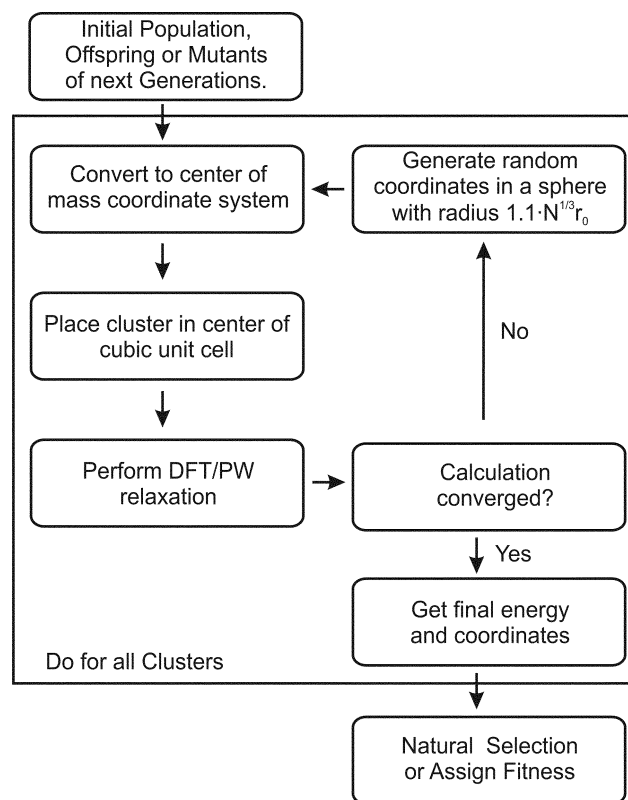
Initial Population, Offspring or Mutants of next Generations.

Convert to center of mass coordinate system

Generate random coordinates in a sphere with radius $1.1 \cdot N^{1/3} r_0$

Place cluster in center of cubic unit cell

No

Perform DFT/PW relaxation

Calculation converged?

Yes

Get final energy and coordinates

Do for all Clusters

Natural Selection or Assign Fitness